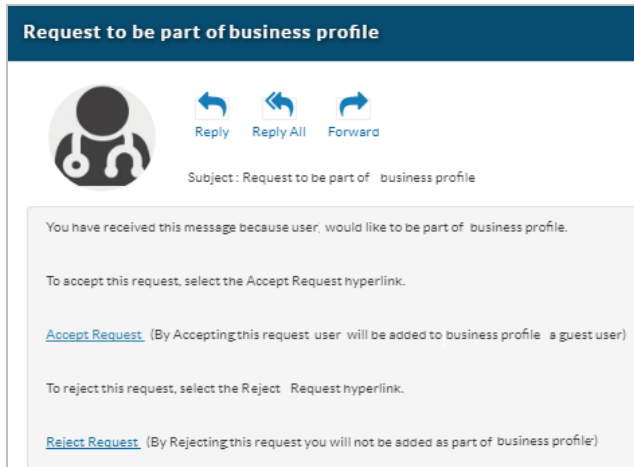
Request to be part of business profile

Reply Reply All Forward

Subject : Request to be part of business profile

You have received this message because user would like to be part of business profile.

To accept this request, select the Accept Request hyperlink.

Accept Request (By Accepting this request user will be added to business profile a guest user)

To reject this request, select the Reject Request hyperlink.

Reject Request (By Rejecting this request you will not be added as part of business profile)